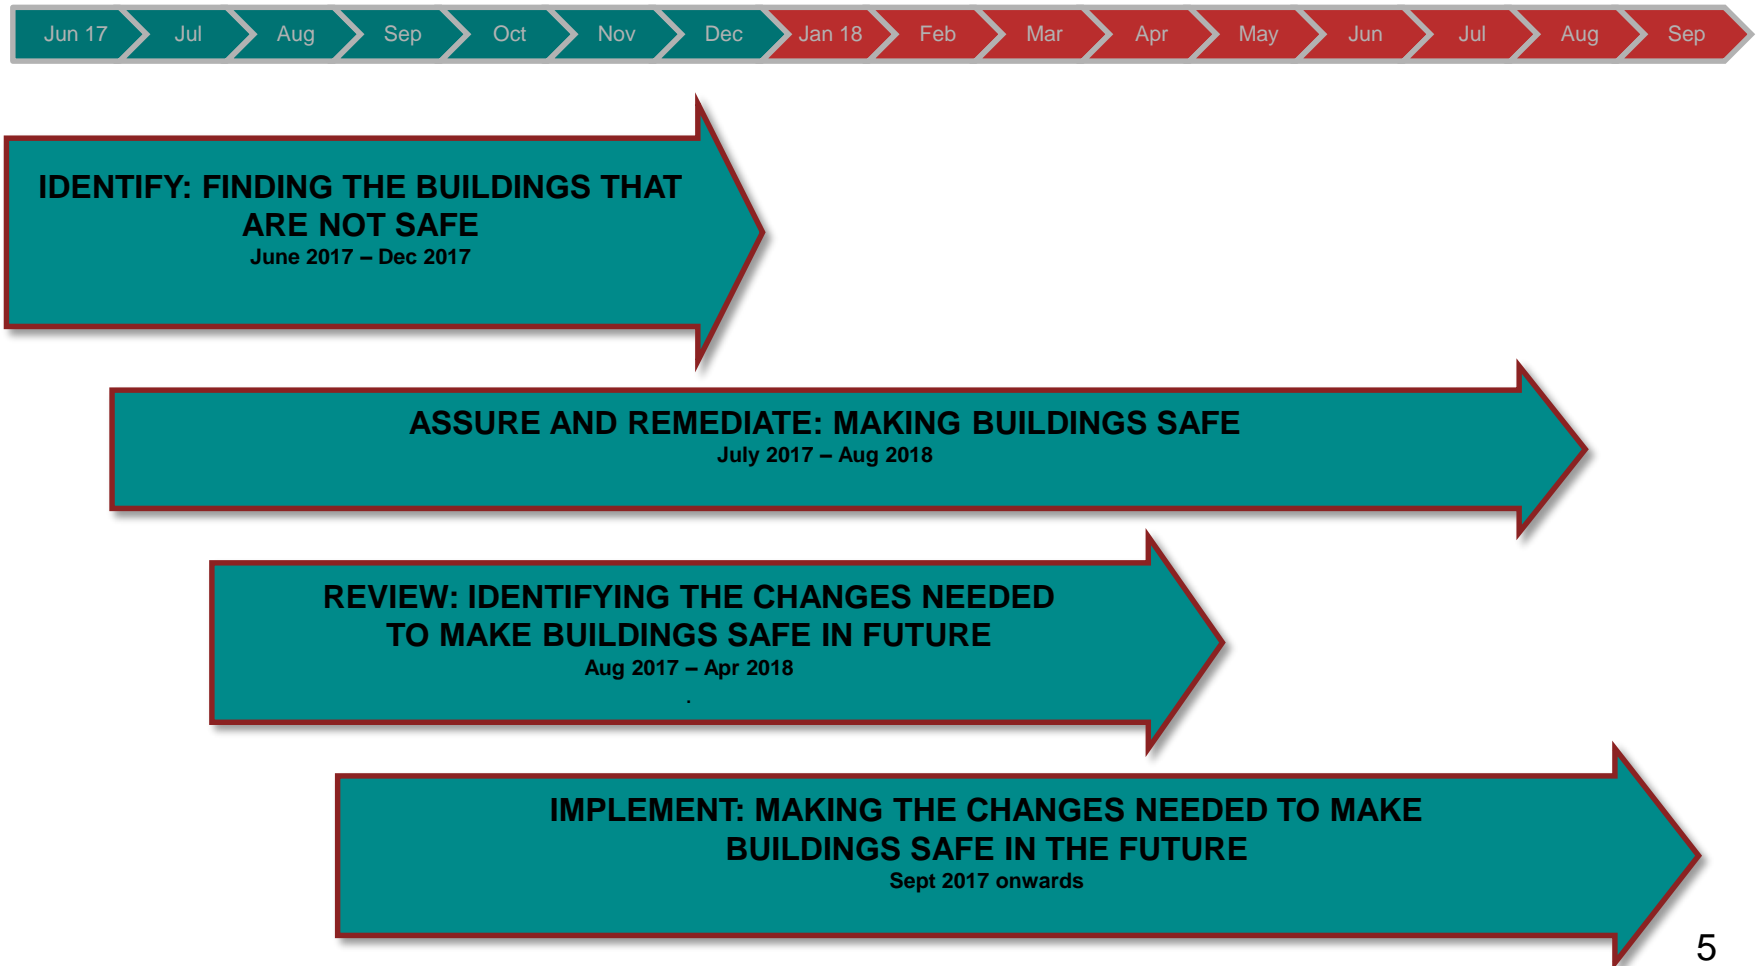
Jun 17 Jul Aug Sep Oct Nov Dec Jan 18 Feb Mar Apr May Jun Jul Aug Sep

IDENTIFY: FINDING THE BUILDINGS THAT ARE NOT SAFE
June 2017 – Dec 2017

ASSURE AND REMEDIATE: MAKING BUILDINGS SAFE
July 2017 – Aug 2018

REVIEW: IDENTIFYING THE CHANGES NEEDED TO MAKE BUILDINGS SAFE IN FUTURE
Aug 2017 – Apr 2018
.

IMPLEMENT: MAKING THE CHANGES NEEDED TO MAKE BUILDINGS SAFE IN THE FUTURE
Sept 2017 onwards

5